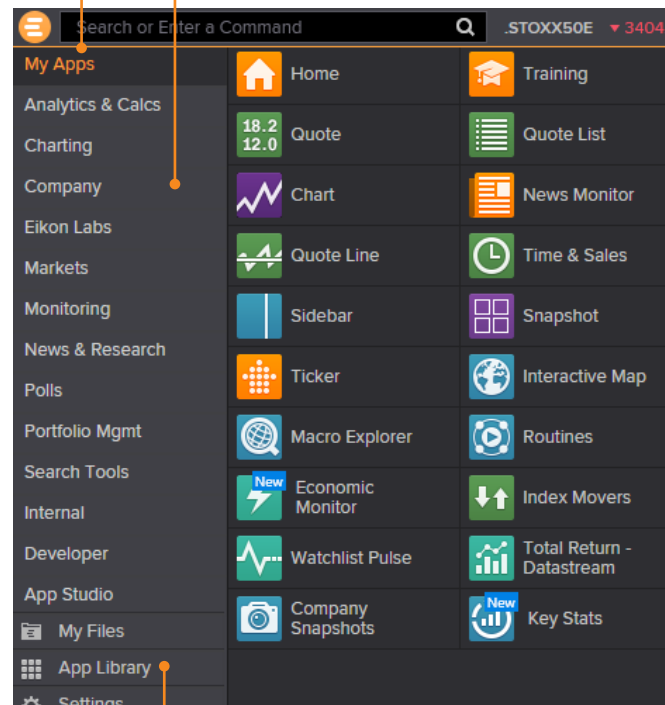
Search or Enter a Command

.STOXX50E ▼3404

My Apps
Analytics & Calcs
Charting
Company
Eikon Labs
Markets
Monitoring
News & Research
Polls
Portfolio Mgmt
Search Tools
Internal
Developer
App Studio
My Files
App Library
Settings

Home
Training
18.2
12.0
Quote
Quote List
Chart
News Monitor
Quote Line
Time & Sales
Sidebar
Snapshot
Ticker
Interactive Map
Macro Explorer
Routines
New
Economic Monitor
Index Movers
Watchlist Pulse
Total Return - Datastream
Company Snapshots
New
Key Stats